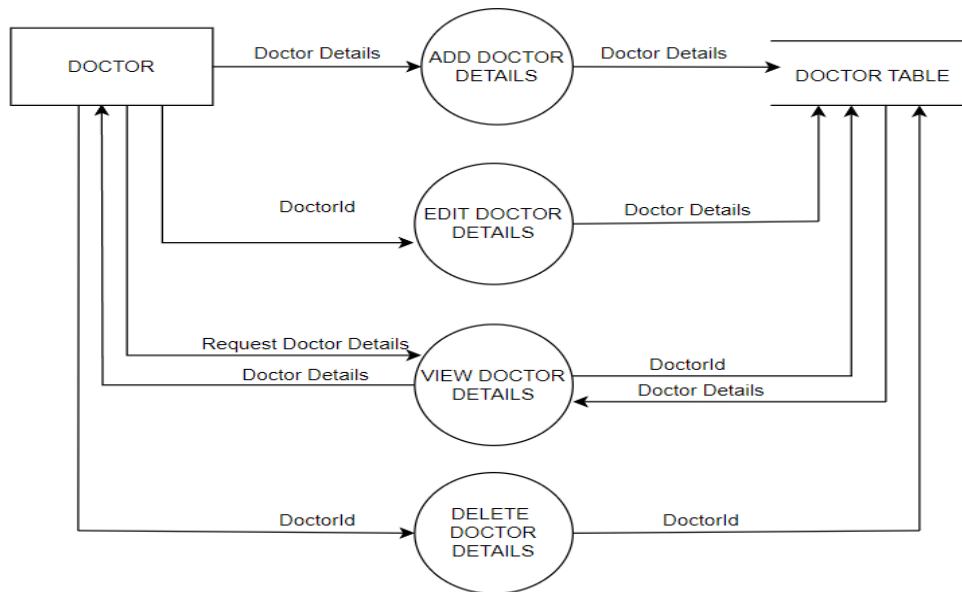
DOCTOR

Doctor Details

ADD DOCTOR DETAILS

Doctor Details

DOCTOR TABLE

DoctorId

EDIT DOCTOR DETAILS

Doctor Details

Request Doctor Details

Doctor Details

VIEW DOCTOR DETAILS

DoctorId

Doctor Details

DoctorId

DELETE DOCTOR DETAILS

DoctorId